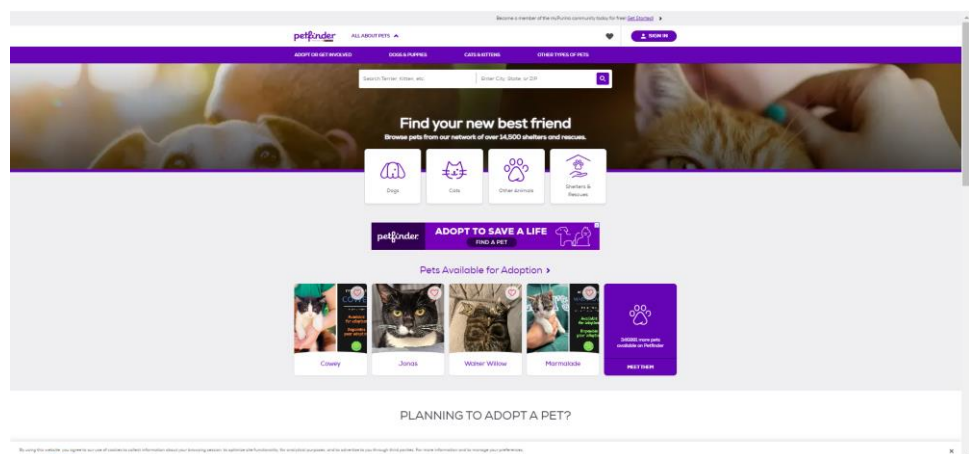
Become a member of the muffuchin community today for free Get Started ›

petfinder ALL ABOUT PETS

SIGN IN

ADOPT OR GET INVOLVED DOGS & PUPPIES CATS & KITTENS OTHER TYPES OF PETS

Search Terrier, Kitten, etc. Enter City, State, or ZIP

Find your new best friend

Browse pets from our network of over 14,500 shelters and rescues.

Dogs Cats Other Animals Shelters & Rescues

petfinder ADOPT TO SAVE A LIFE FIND A PET

Pets Available for Adoption ›

Covey Jonas Walter Willow Marmalade

34686 more pets available on Petfinder

MEET THEM

PLANNING TO ADOPT A PET?

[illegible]